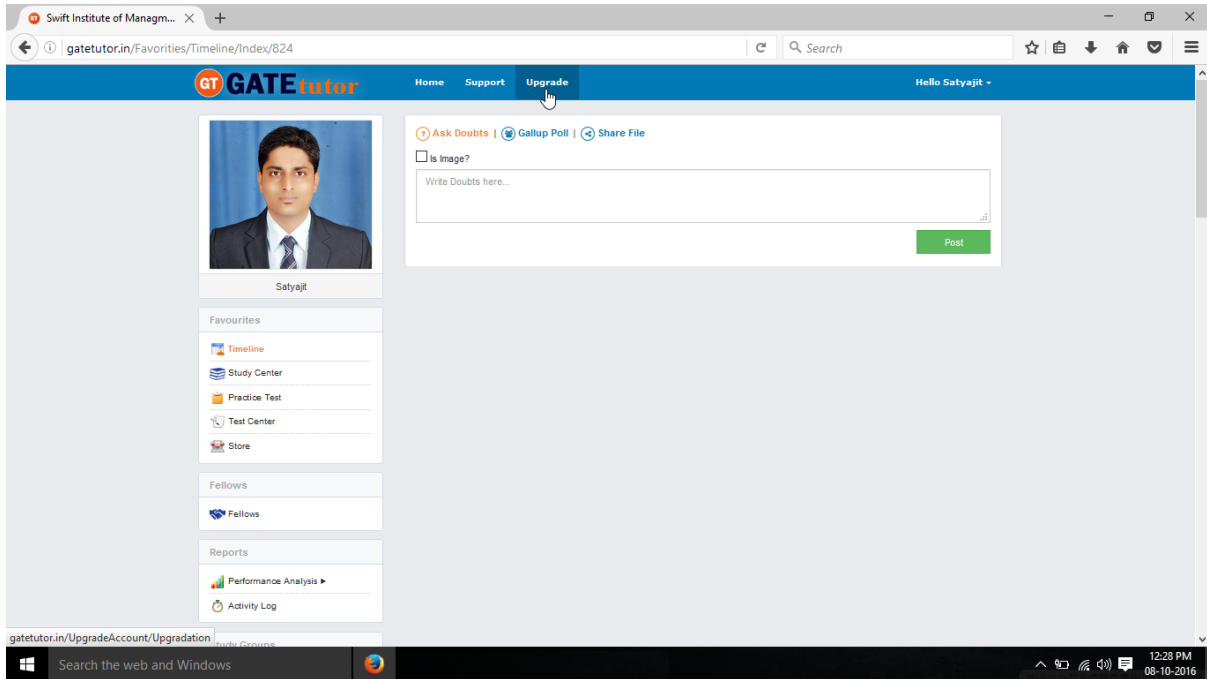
Swift Institute of Managm... ×

gatetutor.in/Favorities/Timeline/Index/824

Search

GT GATEtutor

Home Support Upgrade

Hello Satyajit

Ask Doubts | Gallup Poll | Share File

Is Image?

Write Doubts here...

Post

Satyajit

Favourites

Timeline

Study Center

Practice Test

Test Center

Store

Fellows

Fellows

Reports

Performance Analysis ▸

Activity Log

gatetutor.in/UpgradeAccount/Upgradation

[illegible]tudy Groups

Search the web and Windows

12:28 PM
08-10-2016